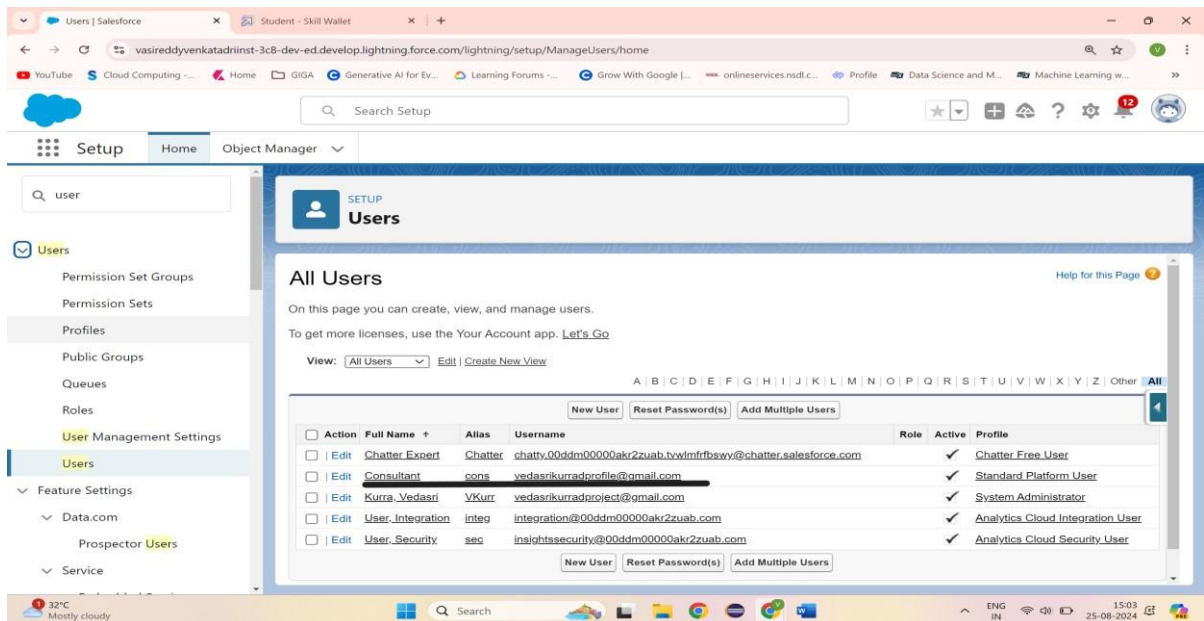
Users | Salesforce
Student - Skill Wallet
vasireddyvenkatadriinst-3c8-dev-ed.develop.lightning.force.com/lightning/setup/ManageUsers/home
YouTube Cloud Computing -... Home GIGA Generative AI for Ev... Learning Forums -... Grow With Google |... onlineservices.nsdl.c... Profile Data Science and M... Machine Learning w...

Search Setup

12

Setup Home Object Manager

user

Users
Permission Set Groups
Permission Sets
Profiles
Public Groups
Queues
Roles
User Management Settings
Users
Feature Settings
Data.com
Prospector Users
Service

SETUP
Users

All Users

Help for this Page

On this page you can create, view, and manage users.

To get more licenses, use the Your Account app. Let's Go

View: All Users Edit | Create New View

A | B | C | D | E | F | G | H | I | J | K | L | M | N | O | P | Q | R | S | T | U | V | W | X | Y | Z | Other All

New User Reset Password(s) Add Multiple Users

| Action | Full Name ↑ | Alias | Username | Role | Active | Profile |
|---|---|---|---|---|---|---|
| Edit | Chatter Expert | Chatter | chatty.00ddm00000akr2zuab.tvwlmfrfbswy@chatter.salesforce.com | | ✓ | Chatter Free User |
| Edit | Consultant | cons | vedasrikurradprofile@gmail.com | | ✓ | Standard Platform User |
| Edit | Kurra, Vedasri | VKurr | vedasrikurradproject@gmail.com | | ✓ | System Administrator |
| Edit | User, Integration | integ | integration@00ddm00000akr2zuab.com | | ✓ | Analytics Cloud Integration User |
| Edit | User, Security | sec | insightssecurity@00ddm00000akr2zuab.com | | ✓ | Analytics Cloud Security User |

New User Reset Password(s) Add Multiple Users

32°C
Mostly cloudy
Search
ENG IN
15:03
25-08-2024